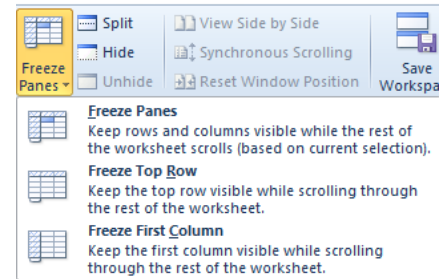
Freeze Panes

Split

Hide

Unhide

View Side by Side

Synchronous Scrolling

Reset Window Position

Save Workspa

Freeze Panes
Keep rows and columns visible while the rest of the worksheet scrolls (based on current selection).

Freeze Top Row
Keep the top row visible while scrolling through the rest of the worksheet.

Freeze First Column
Keep the first column visible while scrolling through the rest of the worksheet.